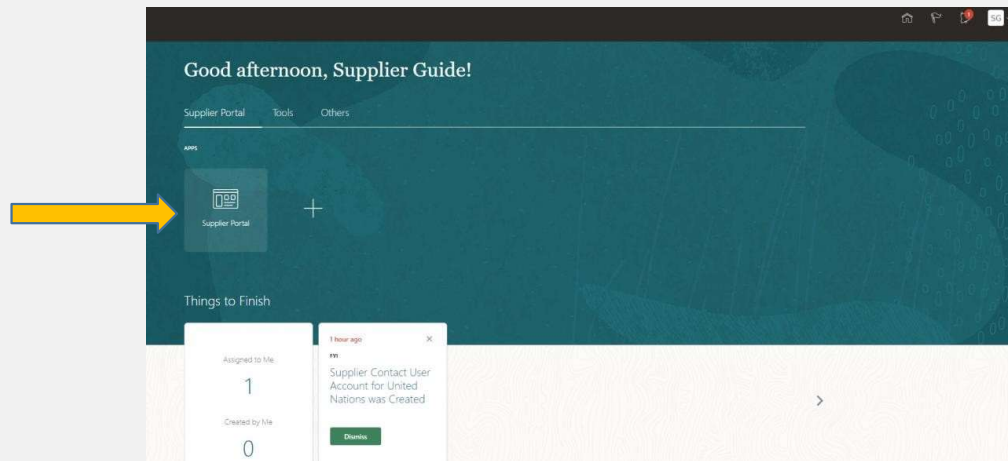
SG

Good afternoon, Supplier Guide!

Supplier Portal Tools Others

APPS

Supplier Portal

Things to Finish

Assigned to Me
1
Created by Me
0

1 hour ago
FYI
Supplier Contact User Account for United Nations was Created
Dismiss